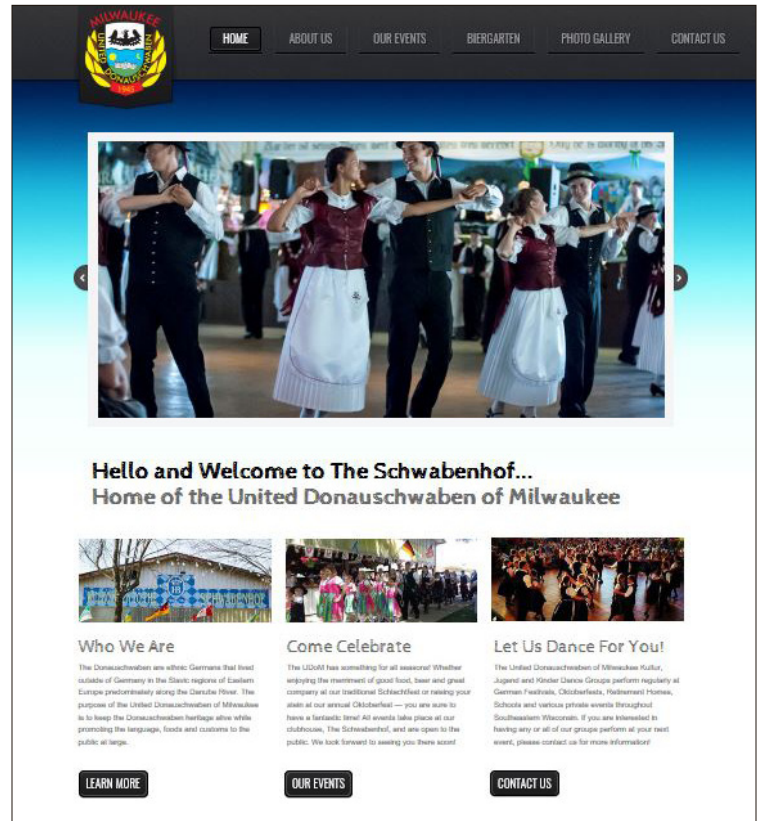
MILWAUKEE
UNITED DONAUSCHWABEN
1961

HOME
ABOUT US
OUR EVENTS
BIERGARTEN
PHOTO GALLERY
CONTACT US

Hello and Welcome to The Schwabenhof...
Home of the United Donauschwaben of Milwaukee

Who We Are

The Donauschwaben are ethnic Germans that lived outside of Germany in the Slavic regions of Eastern Europe predominately along the Danube River. The purpose of the United Donauschwaben of Milwaukee is to keep the Donauschwaben heritage alive while promoting the language, foods and customs to the public at large.

LEARN MORE

Come Celebrate

The UDoM has something for all seasons! Whether enjoying the merriment of good food, beer and great company at our traditional Schlachtfest or raising your stein at our annual Oktoberfest — you are sure to have a fantastic time! All events take place at our clubhouse, The Schwabenhof, and are open to the public. We look forward to seeing you there soon!

OUR EVENTS

Let Us Dance For You!

The United Donauschwaben of Milwaukee Kultur, Jugend and Kinder Dance Groups perform regularly at German Festivals, Oktoberfests, Retirement Homes, Schools and various private events throughout Southeastern Wisconsin. If you are interested in having any or all of our groups perform at your next event, please contact us for more information!

CONTACT US